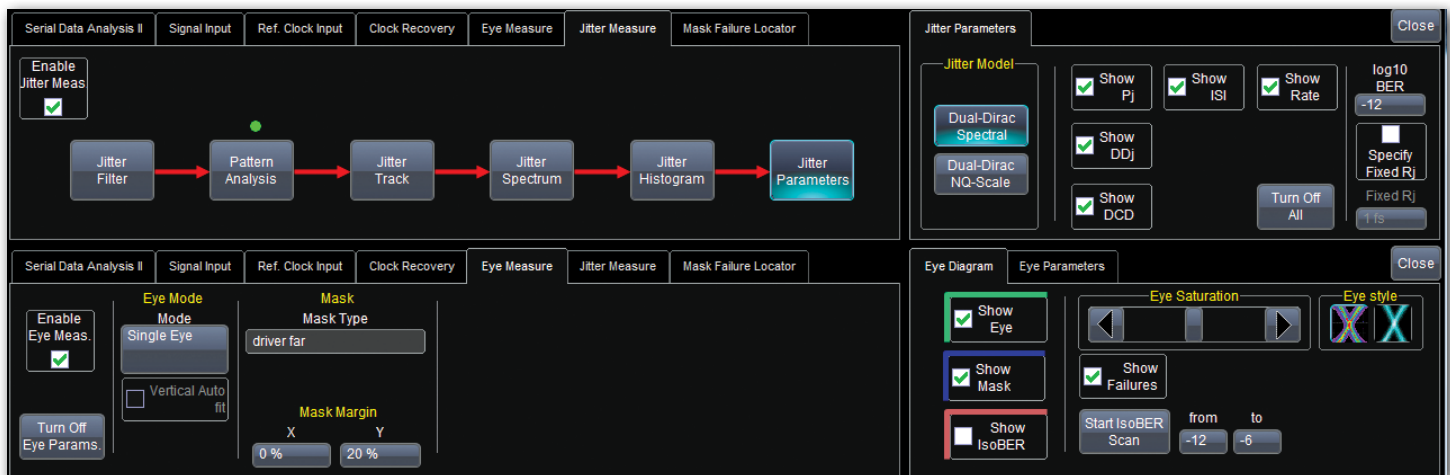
Serial Data Analysis II | Signal Input | Ref. Clock Input | Clock Recovery | Eye Measure | Jitter Measure | Mask Failure Locator

Enable Jitter Meas

Jitter Filter
Pattern Analysis
Jitter Track
Jitter Spectrum
Jitter Histogram
Jitter Parameters

Jitter Parameters
Close

Jitter Model
Dual-Dirac Spectral
Dual-Dirac NQ-Scale

Show Pj
Show ISI
Show Rate
log10 BER
-12
Show DDj
Specify Fixed Rj
Show DCD
Turn Off All
Fixed Rj
1 fs

Serial Data Analysis II | Signal Input | Ref. Clock Input | Clock Recovery | Eye Measure | Jitter Measure | Mask Failure Locator

Enable Eye Meas.

Eye Mode
Mode
Single Eye
Vertical Auto fit

Mask
Mask Type
driver far

Mask Margin
X
Y
0 %
20 %

Turn Off Eye Params.

Eye Diagram | Eye Parameters
Close

Show Eye
Show Mask
Show IsoBER

Eye Saturation
Eye style

Show Failures

Start IsoBER Scan
from
-12
to
-6